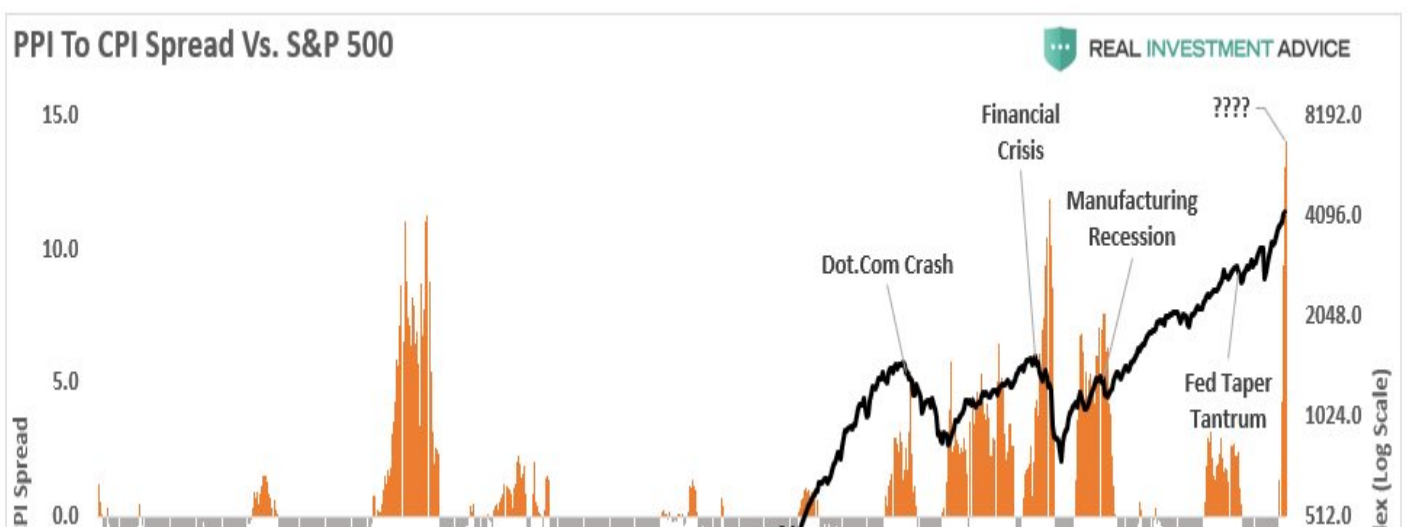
PPI To CPI Spread Vs. S&P 500

REAL INVESTMENT ADVICE

15.0
10.0
5.0
0.0

PI Spread

8192.0
4096.0
2048.0
1024.0
512.0

ex (Log Scale)

????

Financial Crisis

Manufacturing Recession

Dot.Com Crash

Fed Taper Tantrum